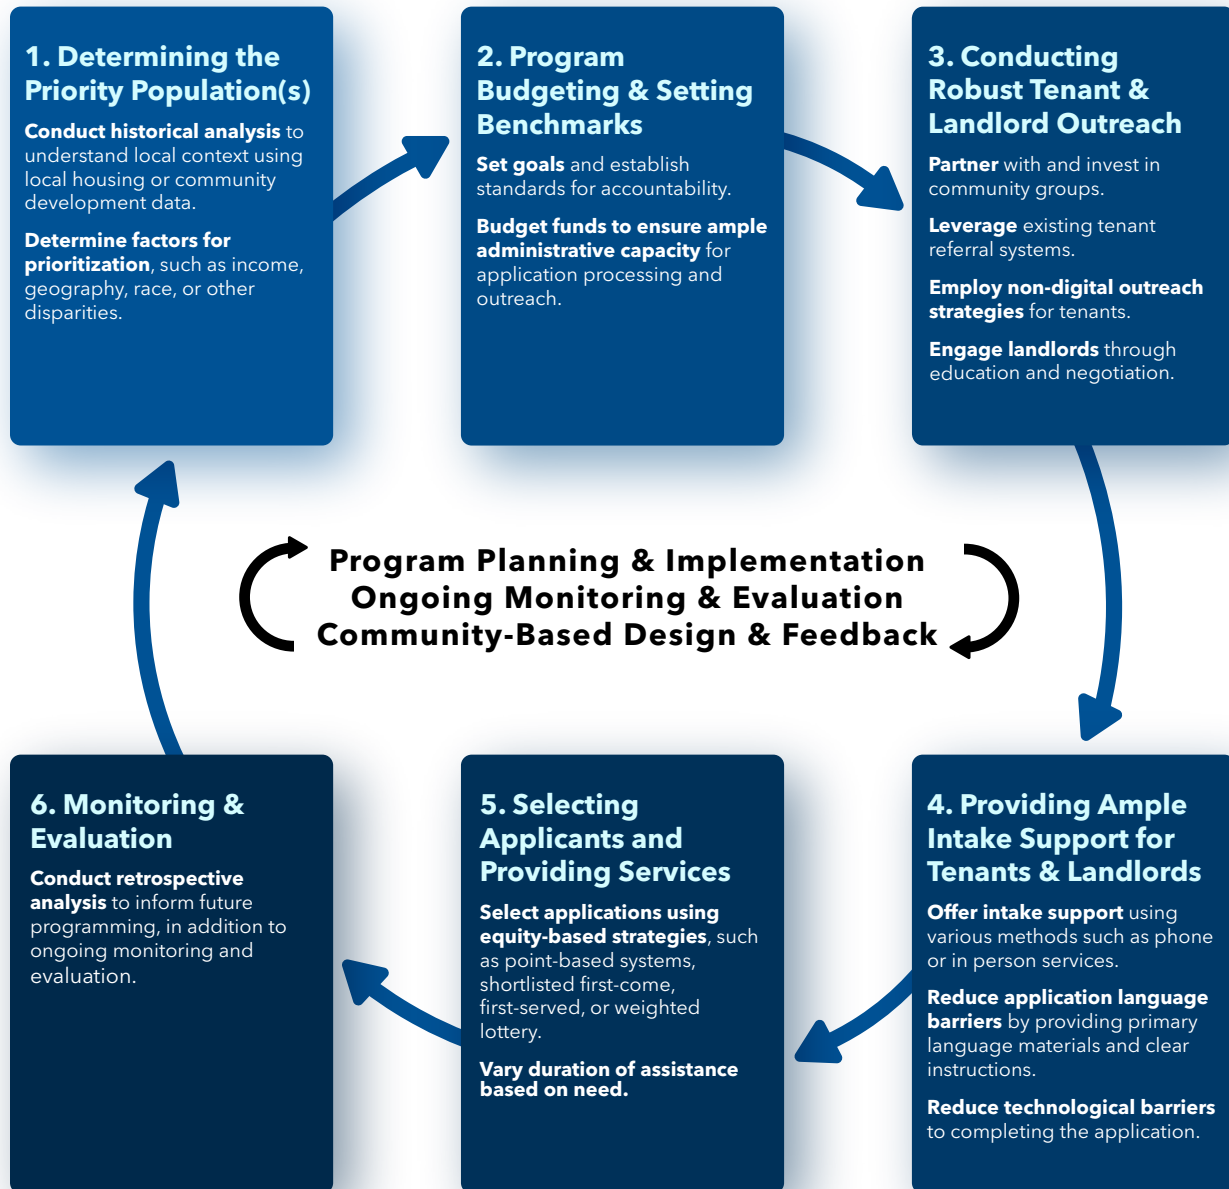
1. Determining the Priority Population(s)

Conduct historical analysis to understand local context using local housing or community development data.

Determine factors for prioritization, such as income, geography, race, or other disparities.

2. Program Budgeting & Setting Benchmarks

Set goals and establish standards for accountability.

Budget funds to ensure ample administrative capacity for application processing and outreach.

3. Conducting Robust Tenant & Landlord Outreach

Partner with and invest in community groups.

Leverage existing tenant referral systems.

Employ non-digital outreach strategies for tenants.

Engage landlords through education and negotiation.

Program Planning & Implementation
Ongoing Monitoring & Evaluation
Community-Based Design & Feedback

6. Monitoring & Evaluation

Conduct retrospective analysis to inform future programming, in addition to ongoing monitoring and evaluation.

5. Selecting Applicants and Providing Services

Select applications using equity-based strategies, such as point-based systems, shortlisted first-come, first-served, or weighted lottery.

Vary duration of assistance based on need.

4. Providing Ample Intake Support for Tenants & Landlords

Offer intake support using various methods such as phone or in person services.

Reduce application language barriers by providing primary language materials and clear instructions.

Reduce technological barriers to completing the application.